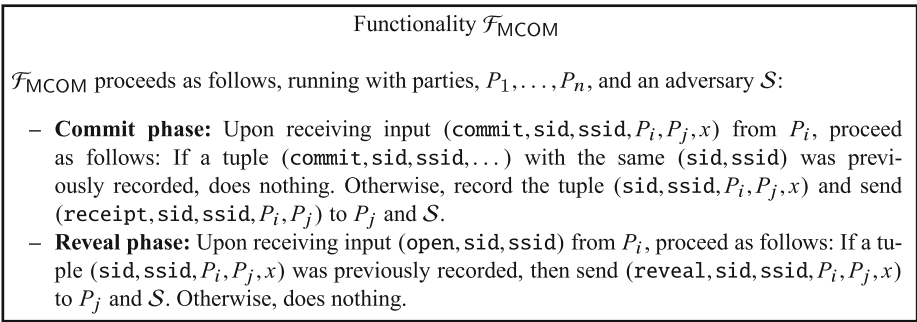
Functionality $\mathcal{F}_{\mathsf{MCOM}}$

$\mathcal{F}_{\mathsf{MCOM}}$ proceeds as follows, running with parties, $P_1, \ldots, P_n$, and an adversary $\mathcal{S}$:

– **Commit phase:** Upon receiving input $(\texttt{commit}, \texttt{sid}, \texttt{ssid}, P_i, P_j, x)$ from $P_i$, proceed as follows: If a tuple $(\texttt{commit}, \texttt{sid}, \texttt{ssid}, \ldots)$ with the same $(\texttt{sid}, \texttt{ssid})$ was previously recorded, does nothing. Otherwise, record the tuple $(\texttt{sid}, \texttt{ssid}, P_i, P_j, x)$ and send $(\texttt{receipt}, \texttt{sid}, \texttt{ssid}, P_i, P_j)$ to $P_j$ and $\mathcal{S}$.
– **Reveal phase:** Upon receiving input $(\texttt{open}, \texttt{sid}, \texttt{ssid})$ from $P_i$, proceed as follows: If a tuple $(\texttt{sid}, \texttt{ssid}, P_i, P_j, x)$ was previously recorded, then send $(\texttt{reveal}, \texttt{sid}, \texttt{ssid}, P_i, P_j, x)$ to $P_j$ and $\mathcal{S}$. Otherwise, does nothing.